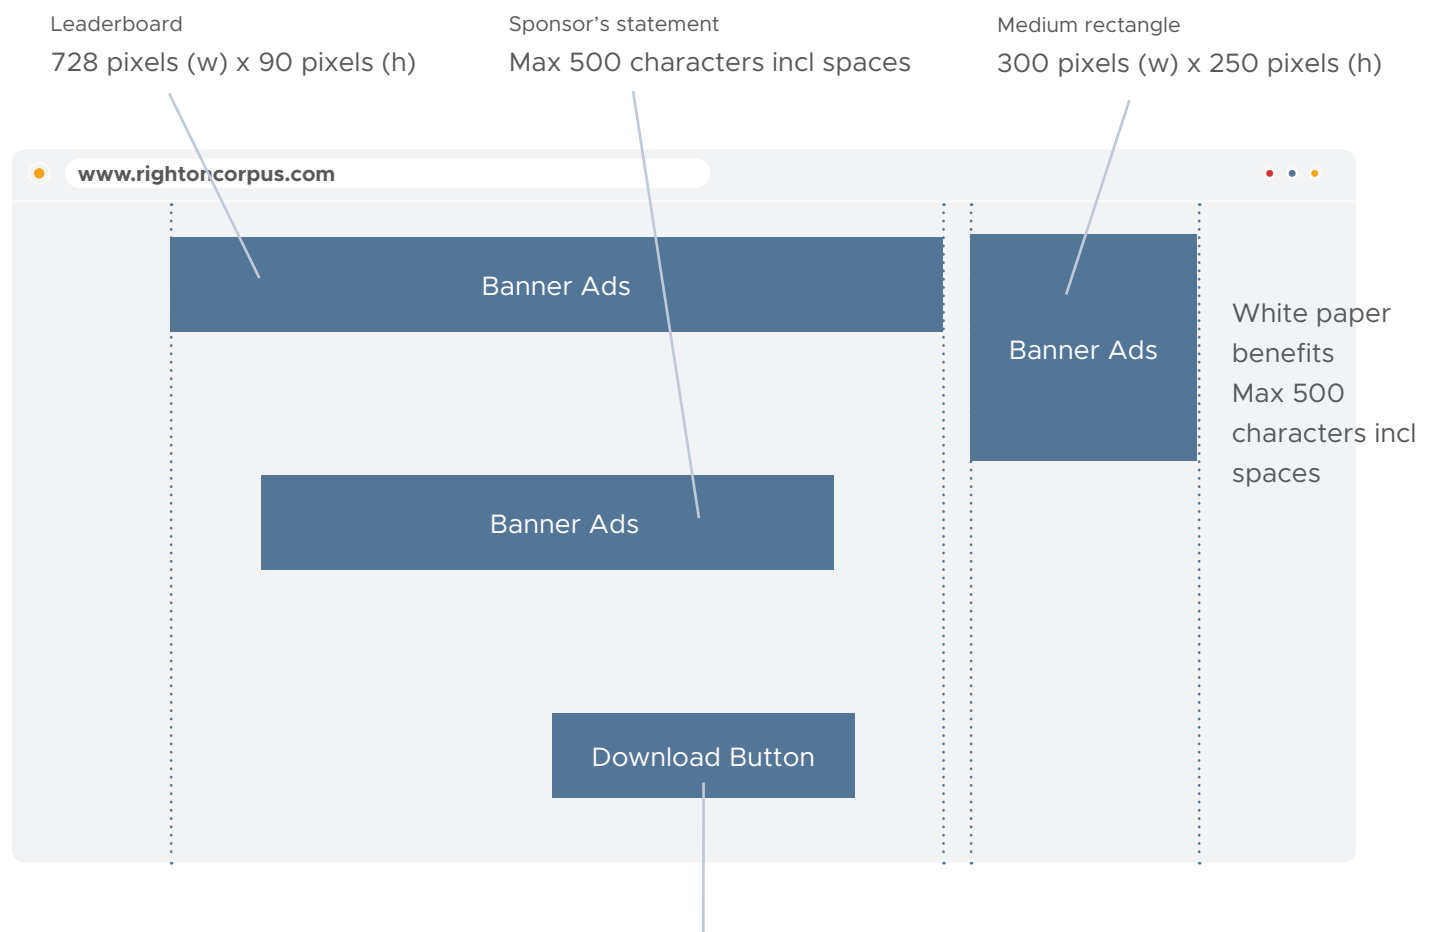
Leaderboard
728 pixels (w) x 90 pixels (h)

Sponsor’s statement
Max 500 characters incl spaces

Medium rectangle
300 pixels (w) x 250 pixels (h)

www.rightoncorpus.com

Banner Ads

Banner Ads

White paper benefits
Max 500 characters incl spaces

Banner Ads

Download Button